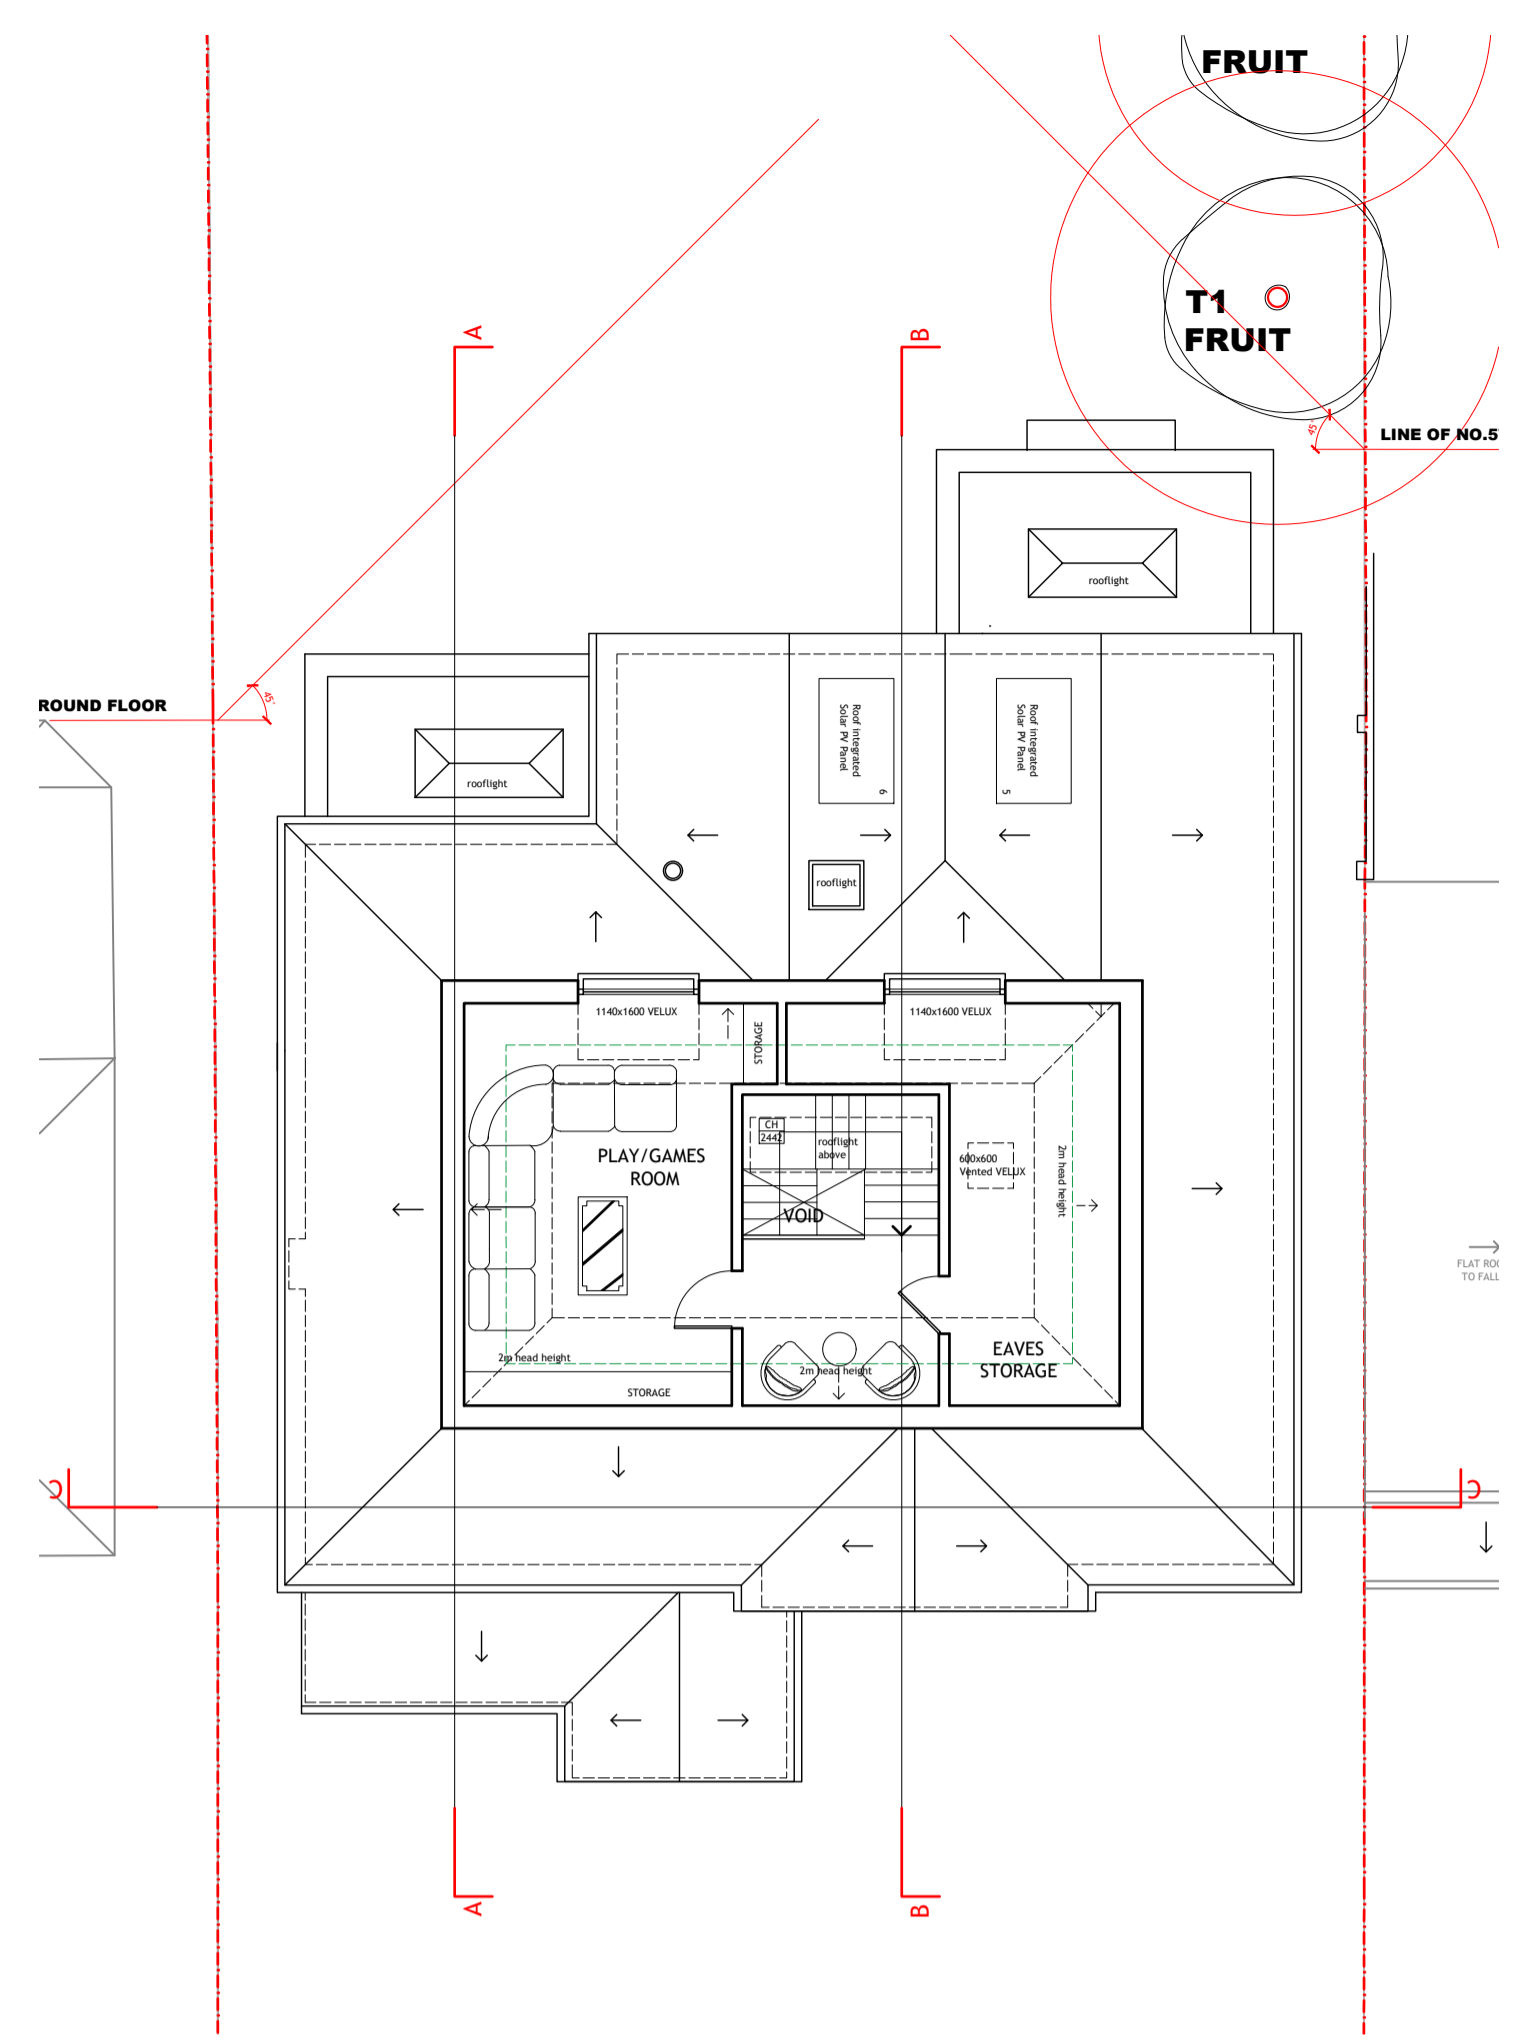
FRUIT

T1
FRUIT

LINE OF NO.5

A

B

ROUND FLOOR

rooflight

rooflight

Roof integrated Solar PV Panel 6

Roof integrated Solar PV Panel 5

rooflight

1140x1600 VELUX

STORAGE

1140x1600 VELUX

PLAY/GAMES ROOM

CH 2442

rooflight above

VOID

600x600 Vented VELUX

2m head height

2m head height

2m head height

STORAGE

EAVES STORAGE

FLAT ROO TO FALL

A

B